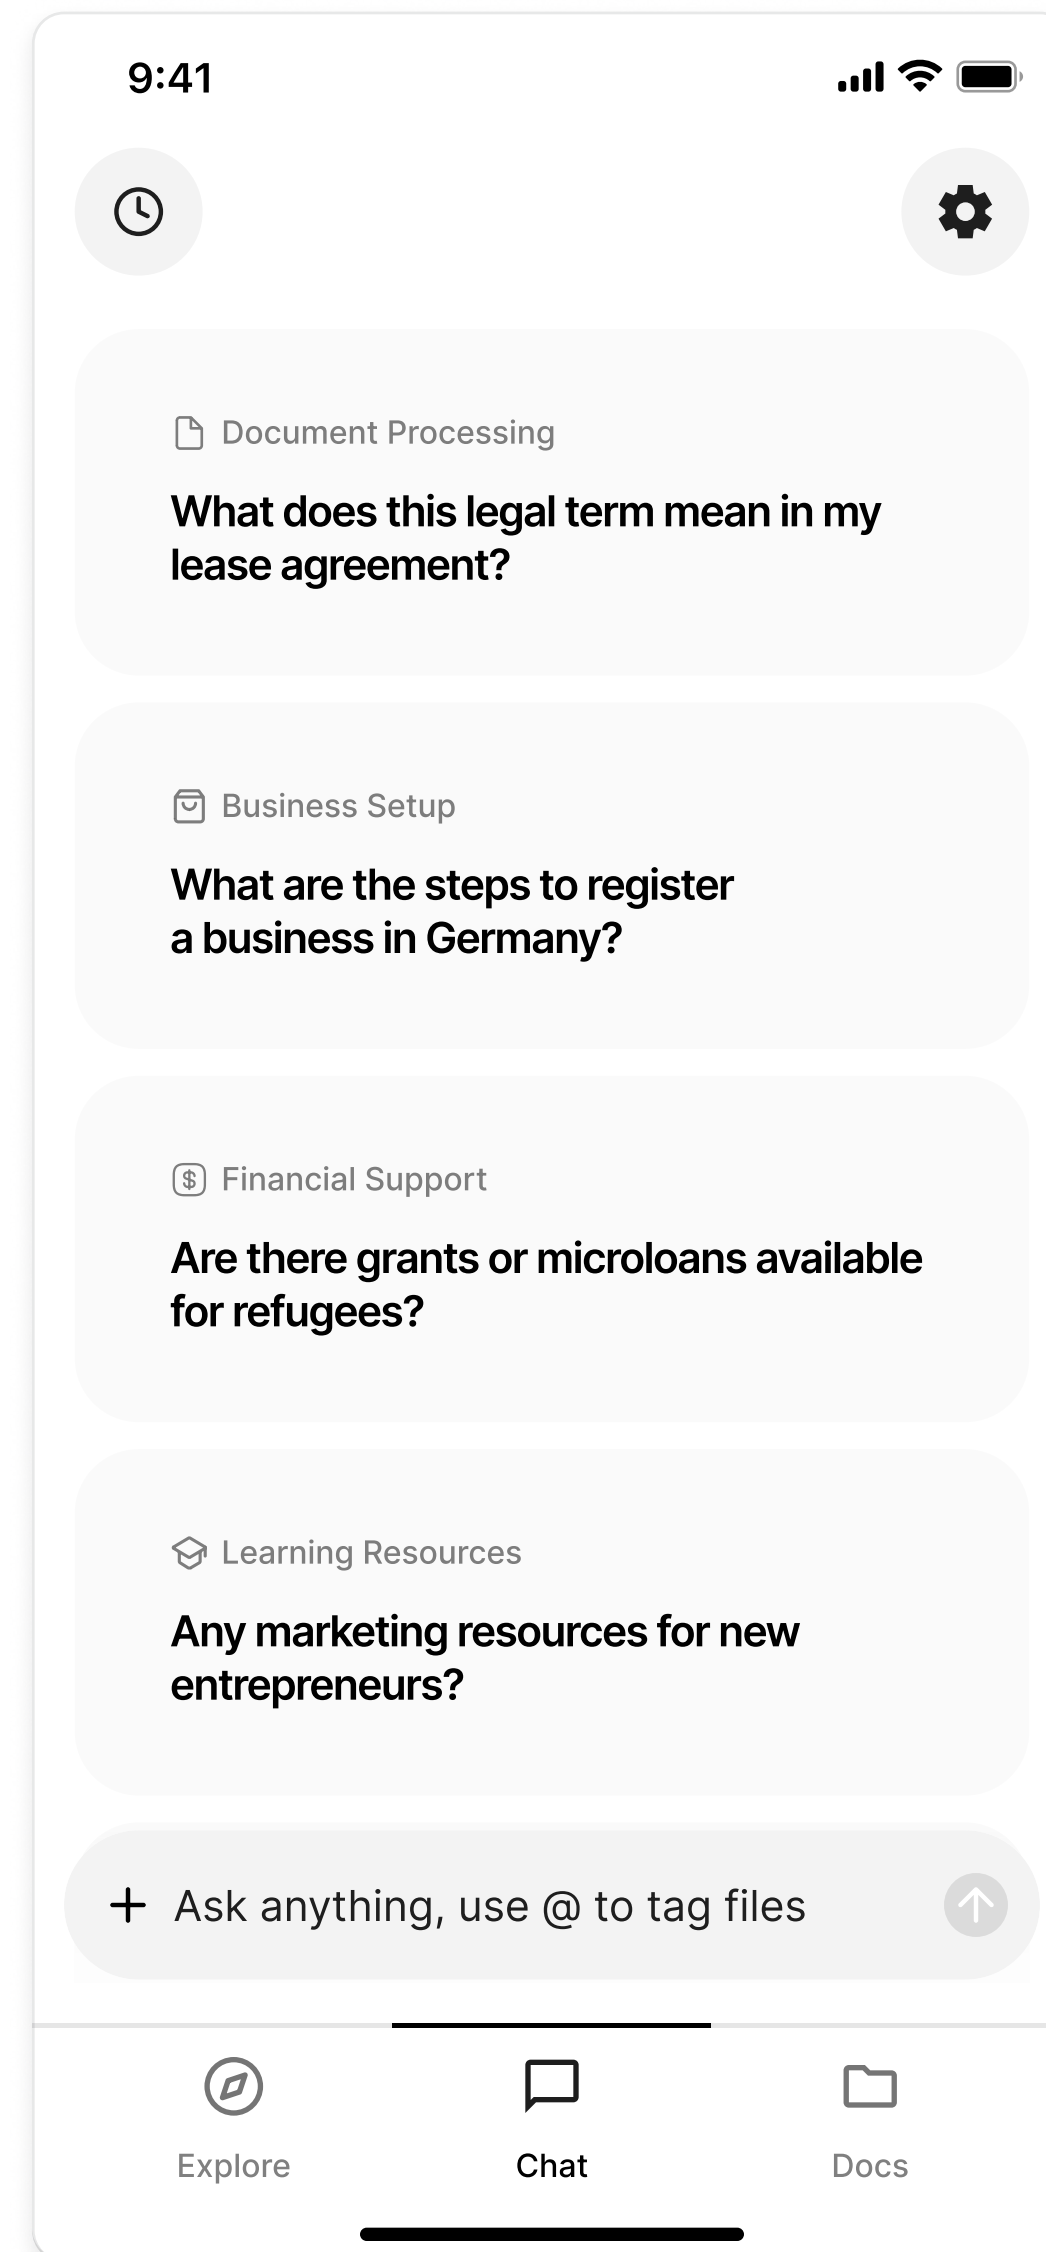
9:41

Document Processing

What does this legal term mean in my lease agreement?

Business Setup

What are the steps to register a business in Germany?

Financial Support

Are there grants or microloans available for refugees?

Learning Resources

Any marketing resources for new entrepreneurs?

+ Ask anything, use @ to tag files

Explore

Chat

Docs